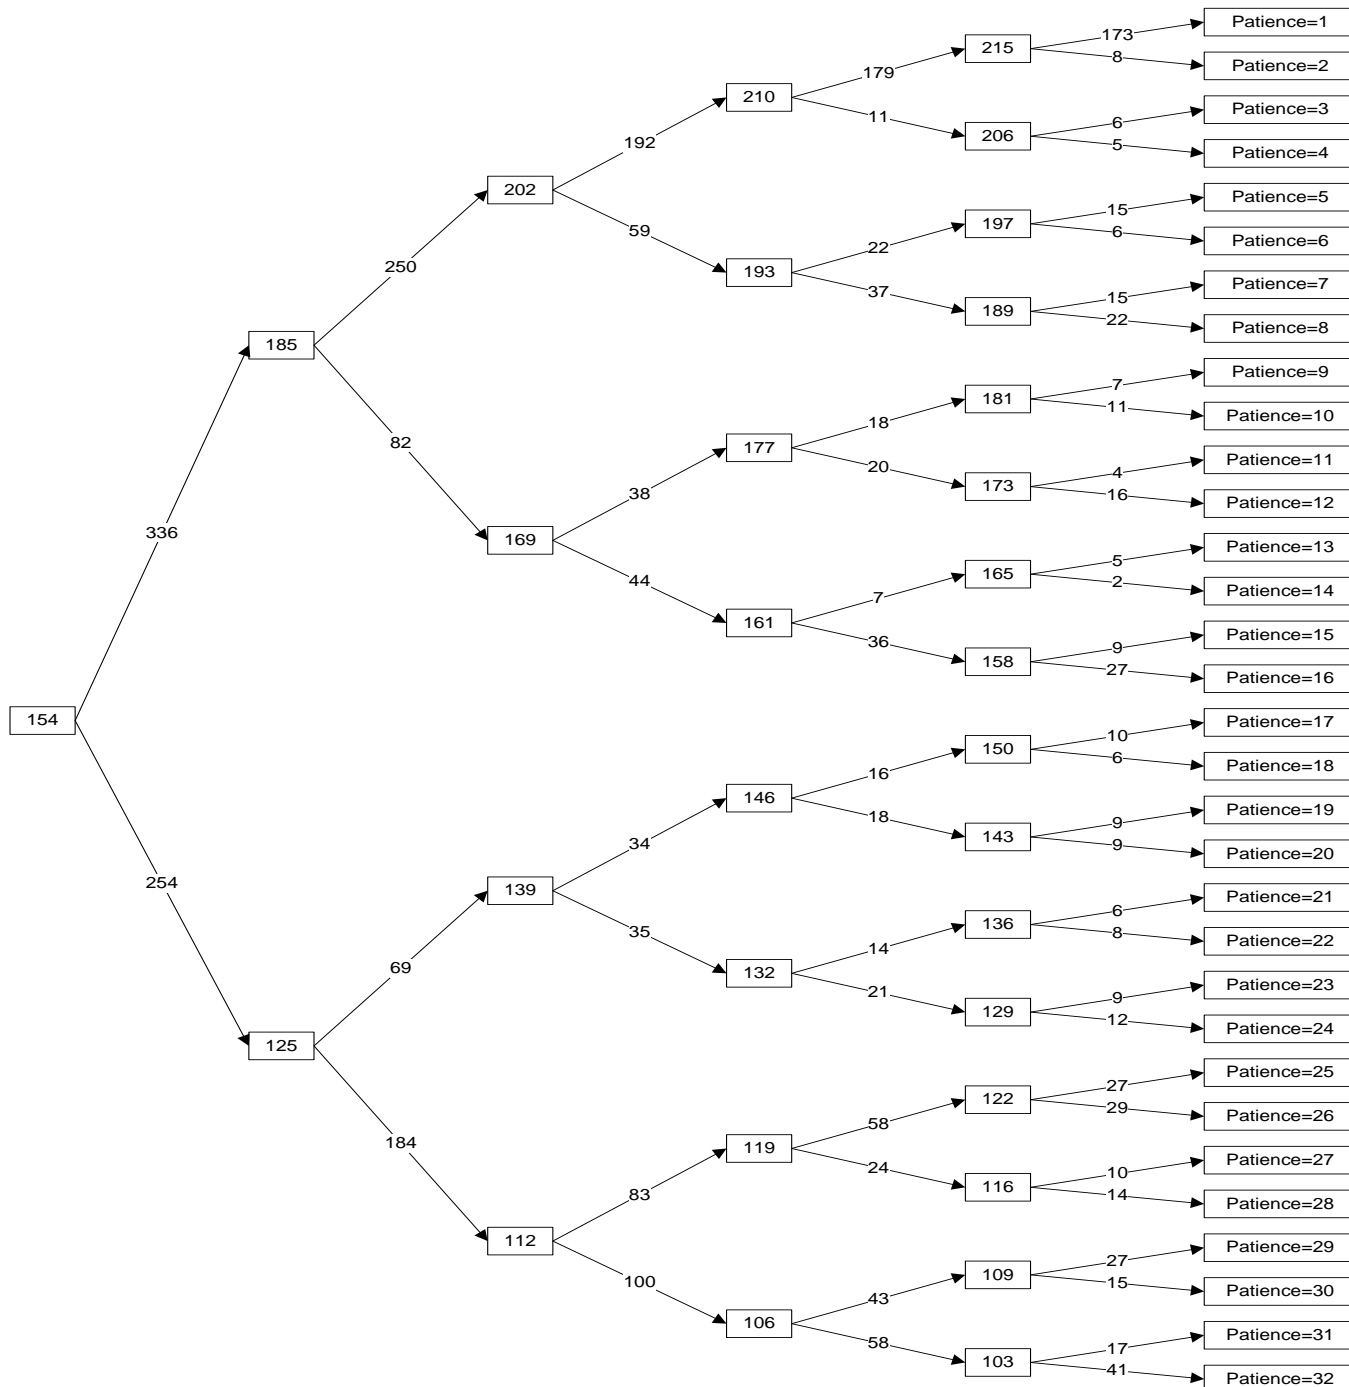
154
336
254
185
125
250
82
69
184
202
169
139
112
192
59
38
44
34
35
83
100
210
193
177
161
146
132
119
106
179
11
22
37
18
20
7
36
16
18
14
21
58
24
43
58
215
206
197
189
181
173
165
158
150
143
136
129
122
116
109
103
173
8
6
5
15
6
15
22
7
11
4
16
5
2
9
27
10
6
9
9
6
8
9
12
27
29
10
14
27
15
17
41
Patience=1
Patience=2
Patience=3
Patience=4
Patience=5
Patience=6
Patience=7
Patience=8
Patience=9
Patience=10
Patience=11
Patience=12
Patience=13
Patience=14
Patience=15
Patience=16
Patience=17
Patience=18
Patience=19
Patience=20
Patience=21
Patience=22
Patience=23
Patience=24
Patience=25
Patience=26
Patience=27
Patience=28
Patience=29
Patience=30
Patience=31
Patience=32